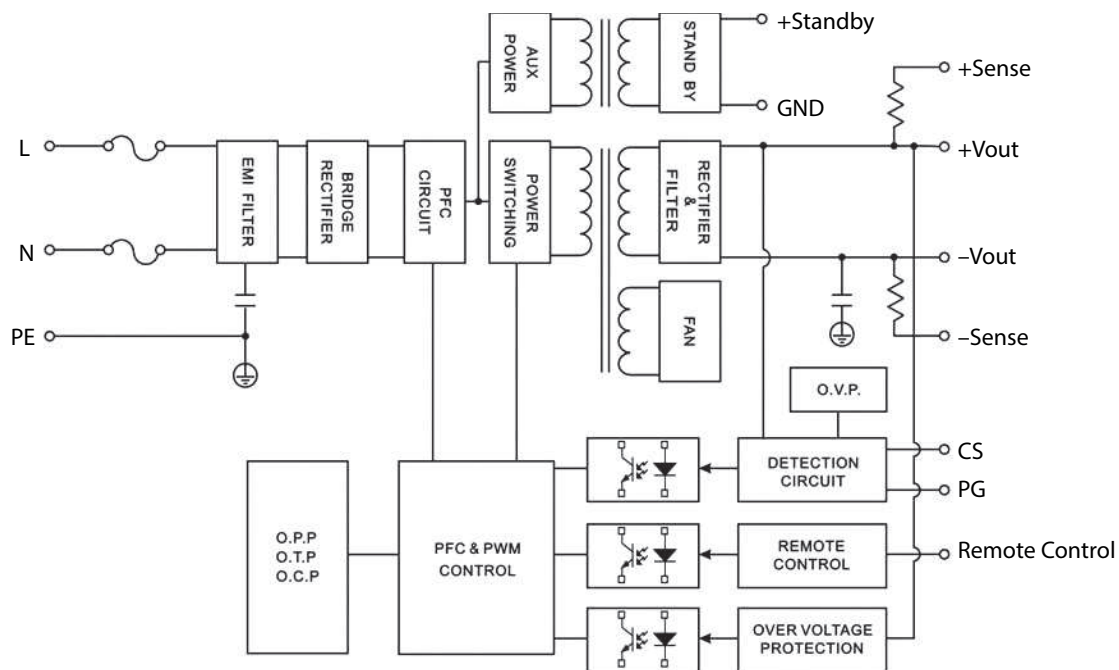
+Standby
AUX POWER
STAND BY
+Sense
GND
L
EMI FILTER
BRIDGE RECTIFIER
PFC CIRCUIT
POWER SWITCHING
RECTIFIER & FILTER
+Vout
N
–Vout
PE
FAN
–Sense
O.V.P.
CS
DETECTION CIRCUIT
PG
O.P.P
O.T.P
O.C.P
PFC & PWM CONTROL
REMOTE CONTROL
Remote Control
OVER VOLTAGE PROTECTION